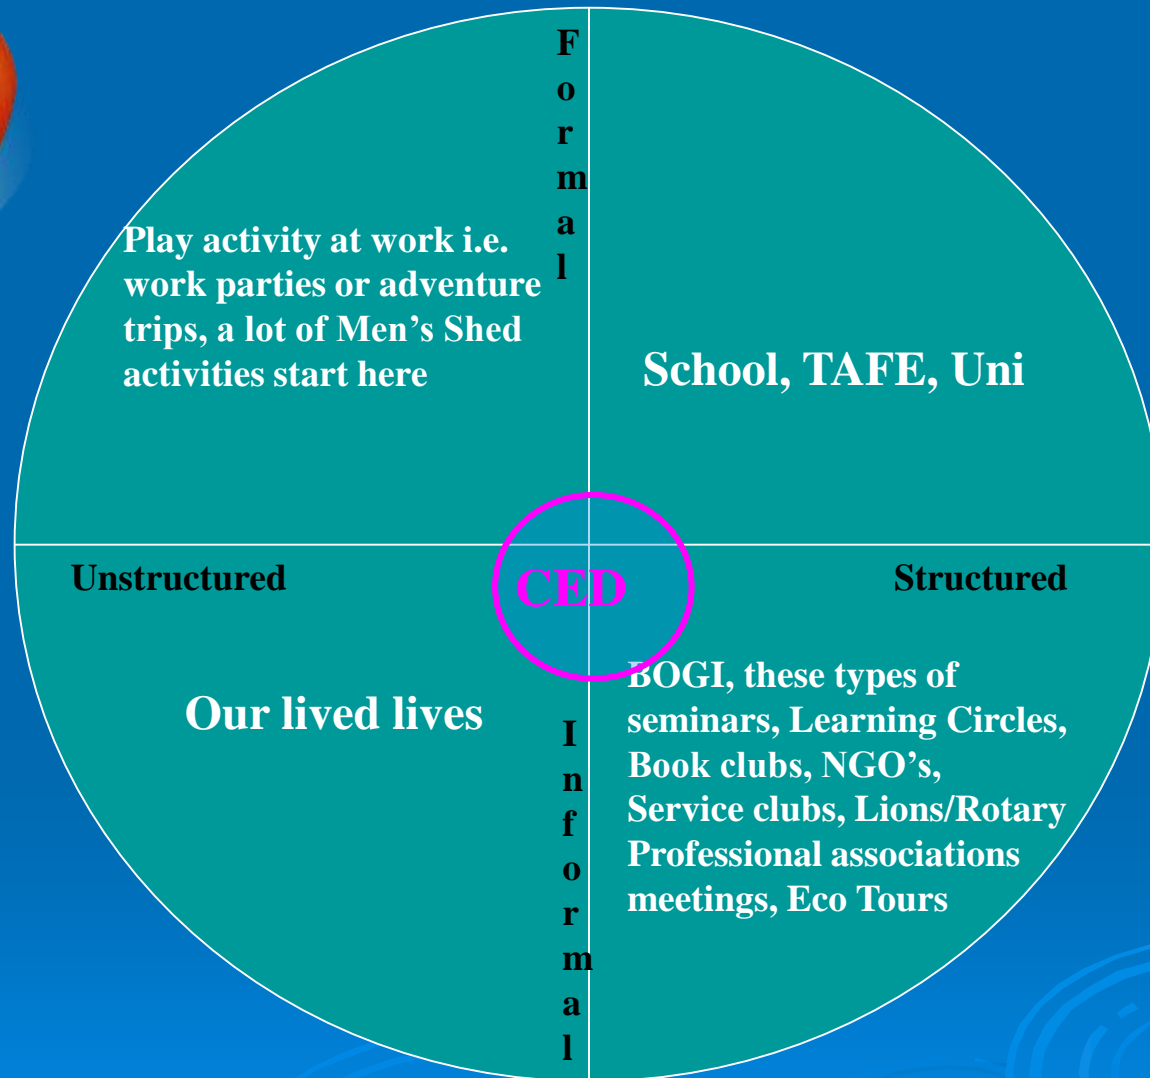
Formal

Play activity at work i.e. work parties or adventure trips, a lot of Men’s Shed activities start here

School, TAFE, Uni

Unstructured

CED

Structured

Our lived lives

BOGI, these types of seminars, Learning Circles, Book clubs, NGO’s, Service clubs, Lions/Rotary Professional associations meetings, Eco Tours

Informal